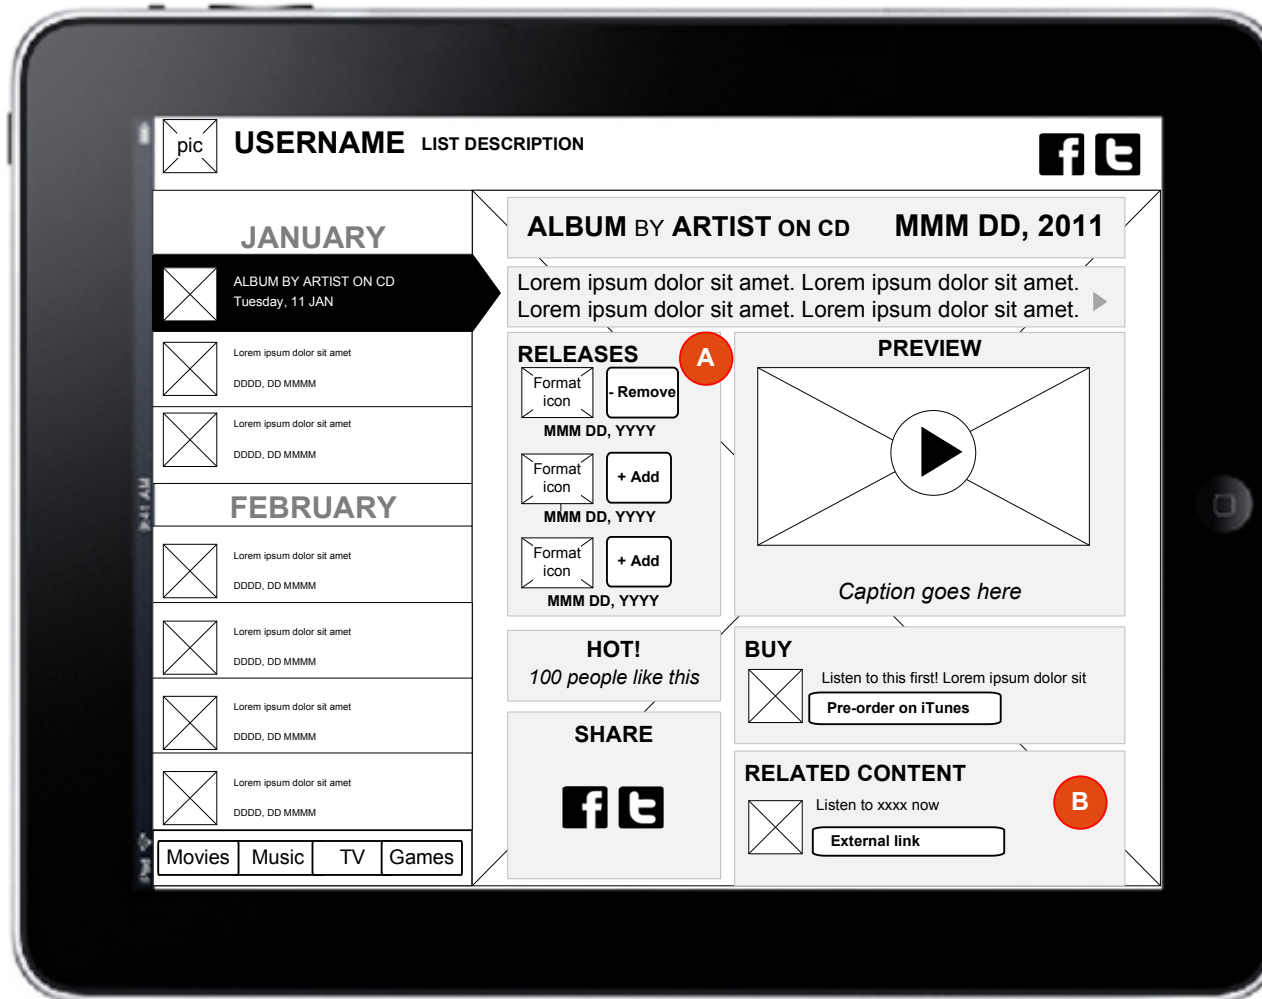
pic USERNAME LIST DESCRIPTION

JANUARY

ALBUM BY ARTIST ON CD
Tuesday, 11 JAN

Lorem ipsum dolor sit amet
DDDD, DD MMMM

Lorem ipsum dolor sit amet
DDDD, DD MMMM

FEBRUARY

Lorem ipsum dolor sit amet
DDDD, DD MMMM

Lorem ipsum dolor sit amet
DDDD, DD MMMM

Lorem ipsum dolor sit amet
DDDD, DD MMMM

Lorem ipsum dolor sit amet
DDDD, DD MMMM

| Movies | Music | TV | Games |
|---|---|---|---|

ALBUM BY ARTIST ON CD MMM DD, 2011

Lorem ipsum dolor sit amet. Lorem ipsum dolor sit amet. Lorem ipsum dolor sit amet. Lorem ipsum dolor sit amet.

RELEASES A

Format icon - Remove
MMM DD, YYYY

Format icon + Add
MMM DD, YYYY

Format icon + Add
MMM DD, YYYY

PREVIEW

Caption goes here

HOT!
100 people like this

SHARE

BUY
Listen to this first! Lorem ipsum dolor sit
Pre-order on iTunes

RELATED CONTENT B
Listen to xxxx now
External link